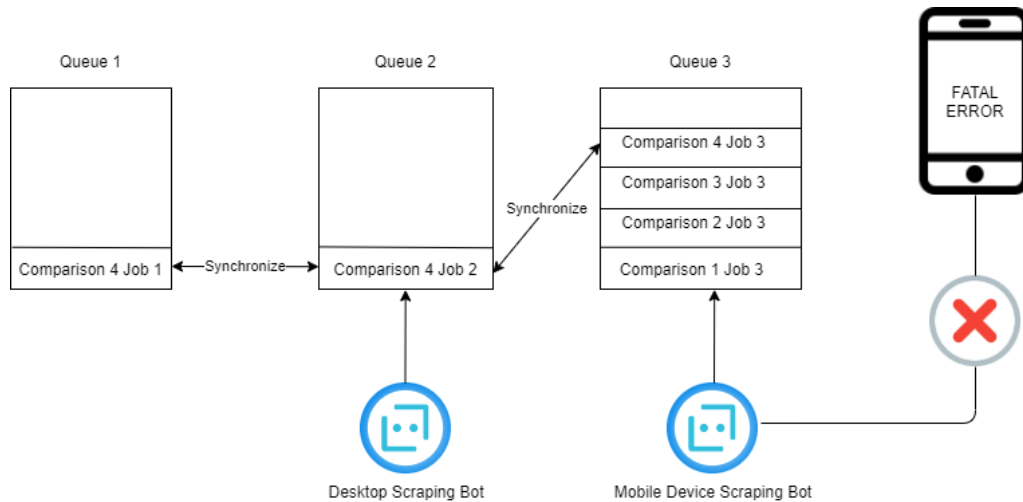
Queue 1

Comparison 4 Job 1

Synchronize

Queue 2

Comparison 4 Job 2

Synchronize

Queue 3

Comparison 4 Job 3

Comparison 3 Job 3

Comparison 2 Job 3

Comparison 1 Job 3

FATAL ERROR

Desktop Scraping Bot

Mobile Device Scraping Bot